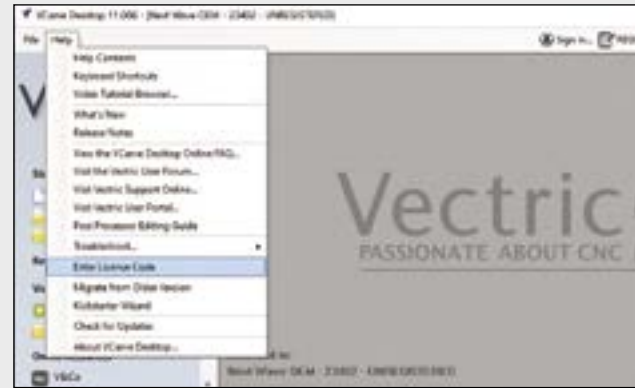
VCarve Desktop 11.006 - [Next Wave CNC - 23402 - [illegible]]

File Help

Sign In...

Help Contents
Keyboard Shortcuts
Video Tutorial Browser...
What's New
Release Notes
View the VCarve Desktop Online FAQ...
Visit the Vectric User Forum...
Visit Vectric Support Online...
Visit Vectric User Portal...
Post Processor Editing Guide
Troubleshoot...
Enter License Code
Migrate from Older Version
Kickstarter Wizard
Check for Updates
About VCarve Desktop...

Vectric
PASSIONATE ABOUT CNC

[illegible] to:
Next Wave CNC - 23402 - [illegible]

V&Co